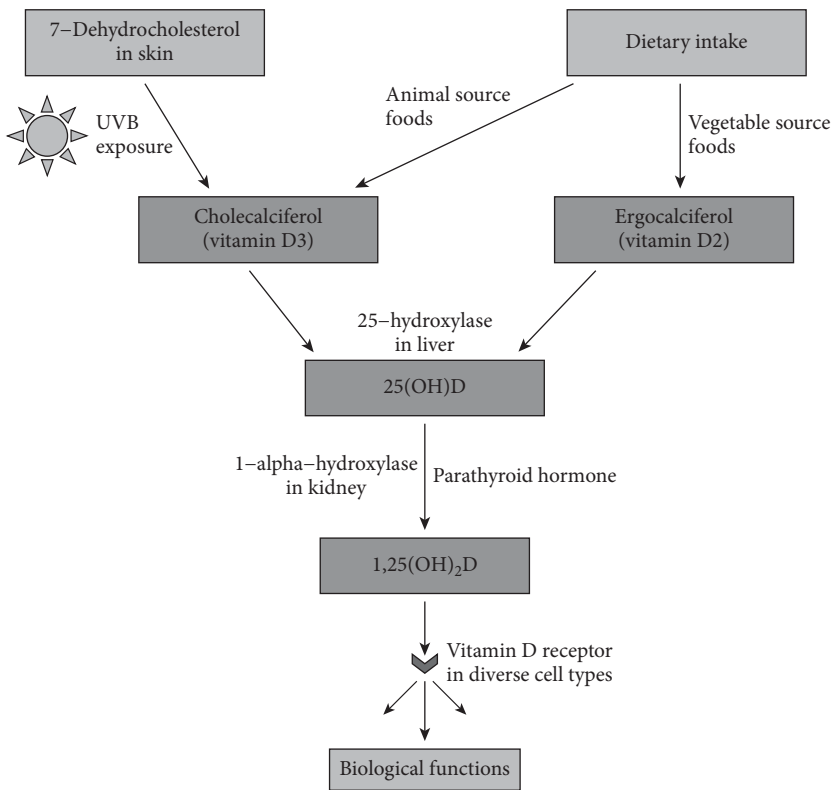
7–Dehydrocholesterol in skin

Dietary intake

UVB exposure

Animal source foods

Vegetable source foods

Cholecalciferol (vitamin D3)

Ergocalciferol (vitamin D2)

25–hydroxylase in liver

25(OH)D

1–alpha–hydroxylase in kidney

Parathyroid hormone

$1,25(OH)_2D$

Vitamin D receptor in diverse cell types

Biological functions